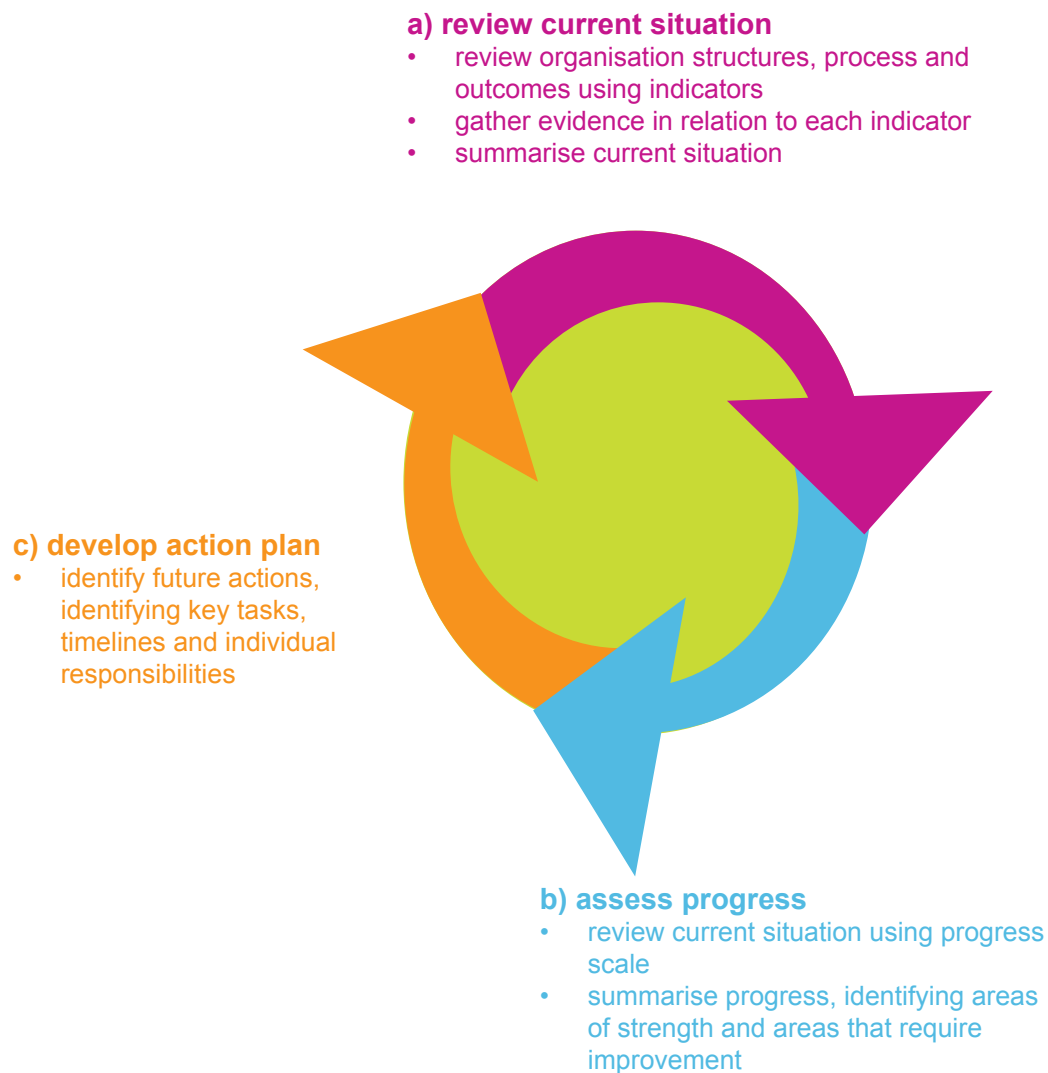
a) review current situation
• review organisation structures, process and outcomes using indicators
• gather evidence in relation to each indicator
• summarise current situation

c) develop action plan
• identify future actions, identifying key tasks, timelines and individual responsibilities

b) assess progress
• review current situation using progress scale
• summarise progress, identifying areas of strength and areas that require improvement